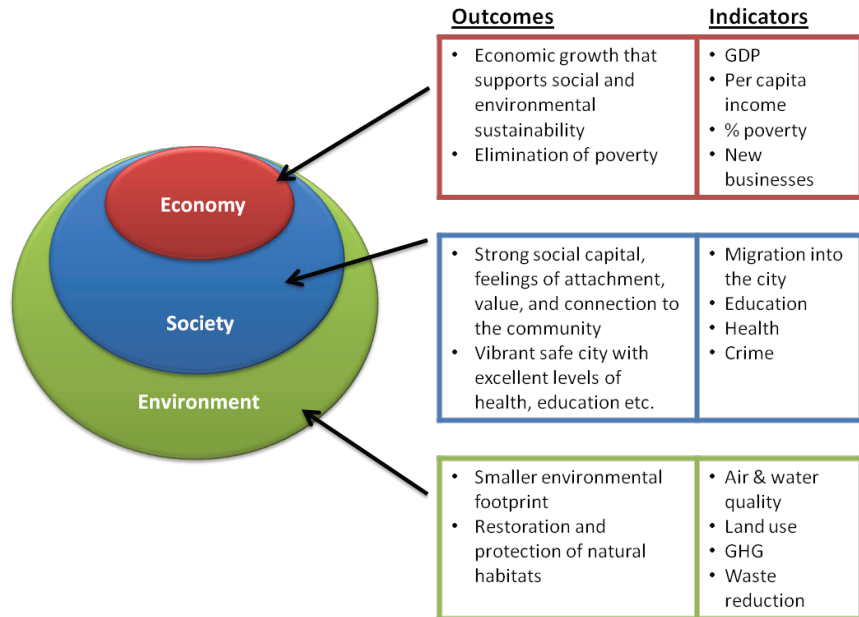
Economy

Society

Environment

| Outcomes | Indicators |
|---|---|
| • Economic growth that supports social and environmental sustainability<br>• Elimination of poverty | • GDP<br>• Per capita income<br>• % poverty<br>• New businesses |
| • Strong social capital, feelings of attachment, value, and connection to the community<br>• Vibrant safe city with excellent levels of health, education etc. | • Migration into the city<br>• Education<br>• Health<br>• Crime |
| • Smaller environmental footprint<br>• Restoration and protection of natural habitats | • Air & water quality<br>• Land use<br>• GHG<br>• Waste reduction |